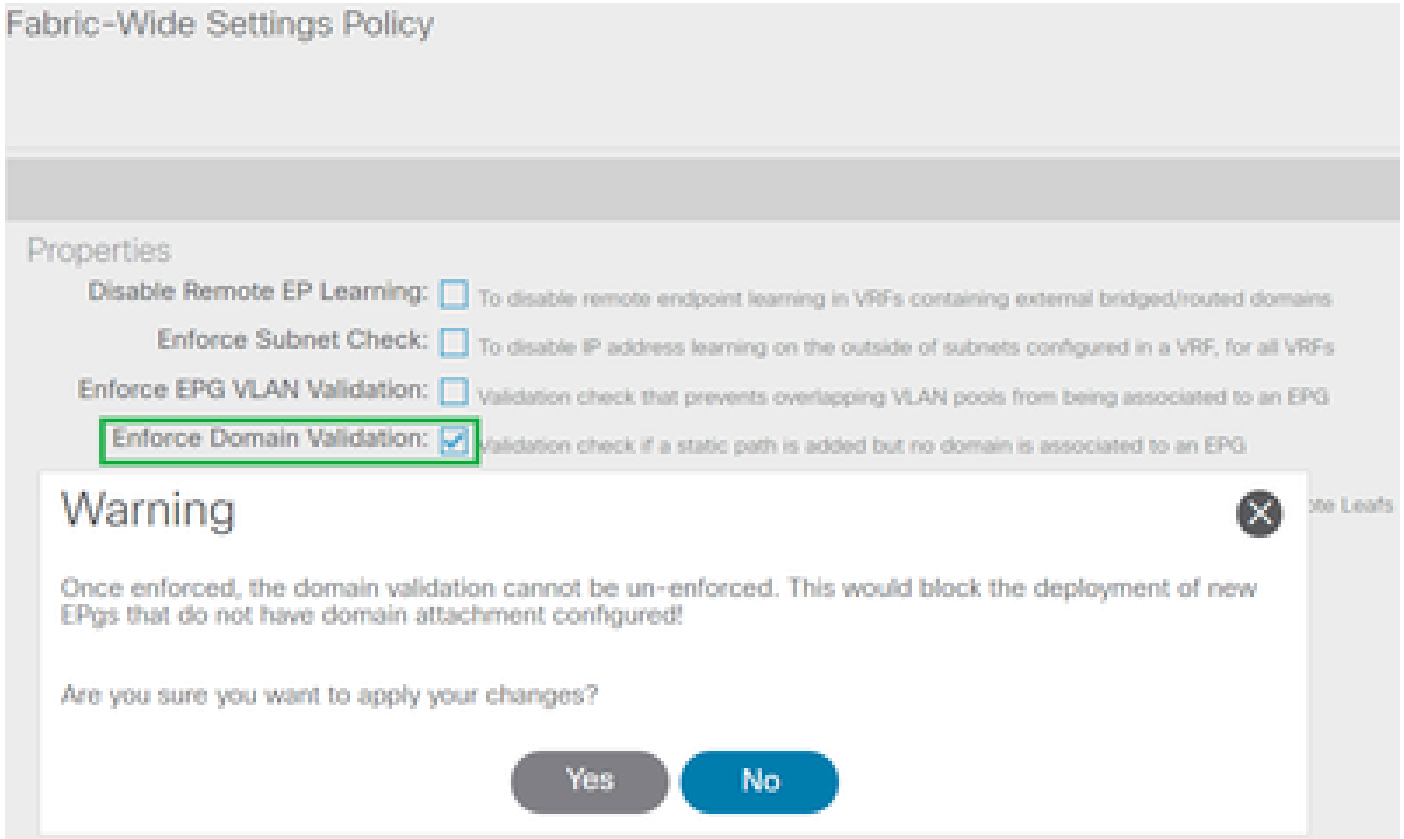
Fabric-Wide Settings Policy

Properties

Disable Remote EP Learning: To disable remote endpoint learning in VRFs containing external bridged/routed domains

Enforce Subnet Check: To disable IP address learning on the outside of subnets configured in a VRF, for all VRFs

Enforce EPG VLAN Validation: Validation check that prevents overlapping VLAN pools from being associated to an EPG

Enforce Domain Validation: Validation check if a static path is added but no domain is associated to an EPG

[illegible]ote Leafs

Warning

Once enforced, the domain validation cannot be un-enforced. This would block the deployment of new EPgs that do not have domain attachment configured!

Are you sure you want to apply your changes?

Yes No